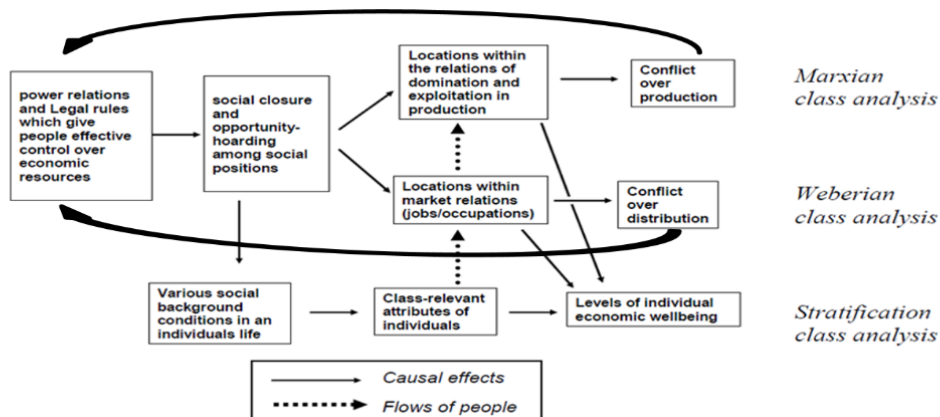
power relations and Legal rules which give people effective control over economic resources

social closure and opportunity-hoarding among social positions

Locations within the relations of domination and exploitation in production

Conflict over production

Marxian class analysis

Locations within market relations (jobs/occupations)

Conflict over distribution

Weberian class analysis

Various social background conditions in an individuals life

Class-relevant attributes of individuals

Levels of individual economic wellbeing

Stratification class analysis

Causal effects

Flows of people